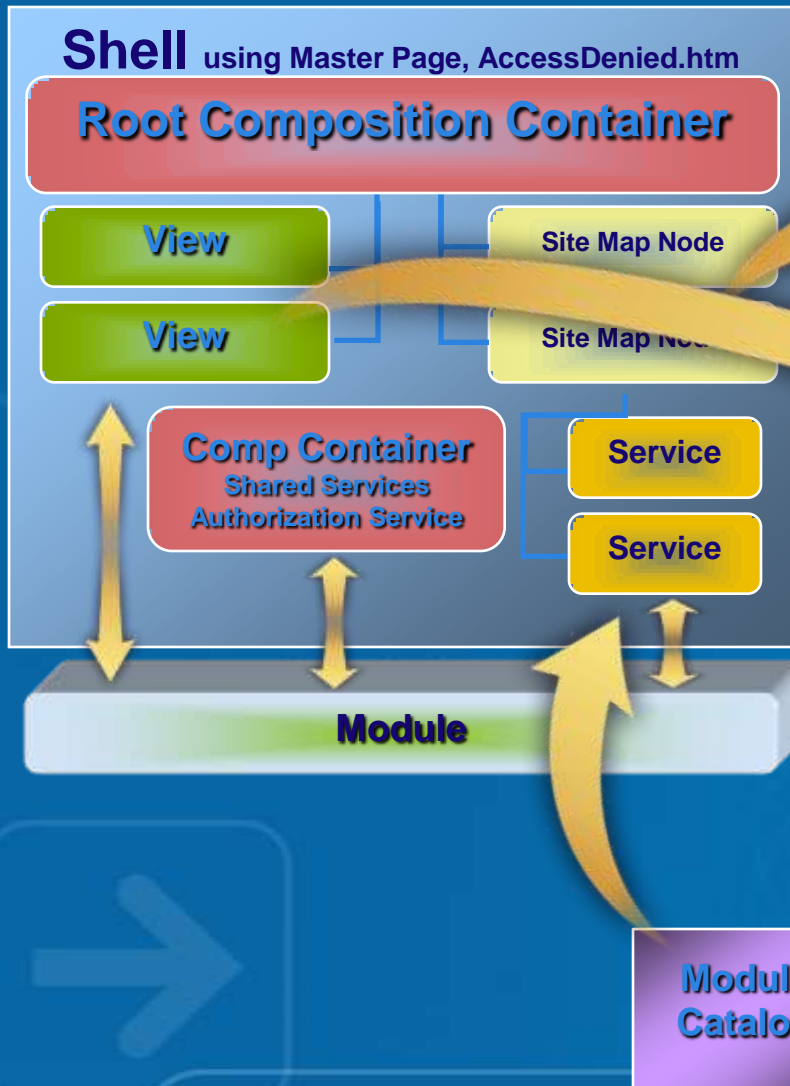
Shell using Master Page, AccessDenied.htm

Root Composition Container

View

View

Site Map Node

Site Map No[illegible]

Comp Container
Shared Services
Authorization Service

Service

Service

Module

Modul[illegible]
Catalo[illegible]